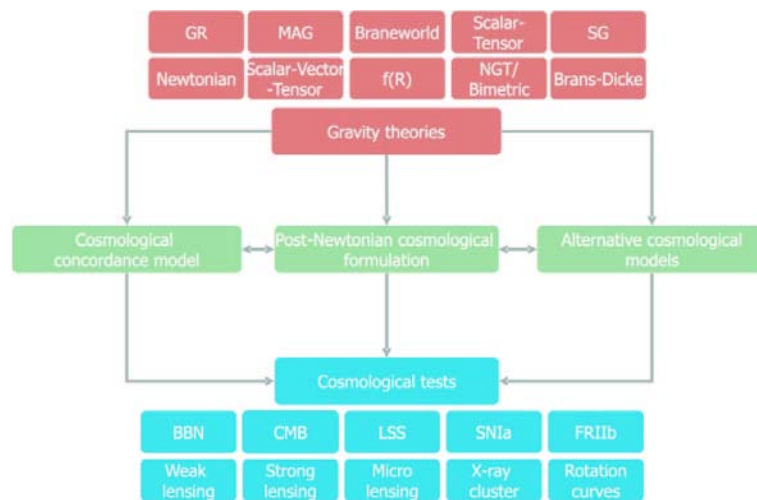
GR
MAG
Braneworld
Scalar-Tensor
SG
Newtonian
Scalar-Vector-Tensor
f(R)
NGT/ Bimetric
Brans-Dicke

Gravity theories

Cosmological concordance model
Post-Newtonian cosmological formulation
Alternative cosmological models

Cosmological tests

BBN
CMB
LSS
SNIa
FRIIb
Weak lensing
Strong lensing
Micro lensing
X-ray cluster
Rotation curves